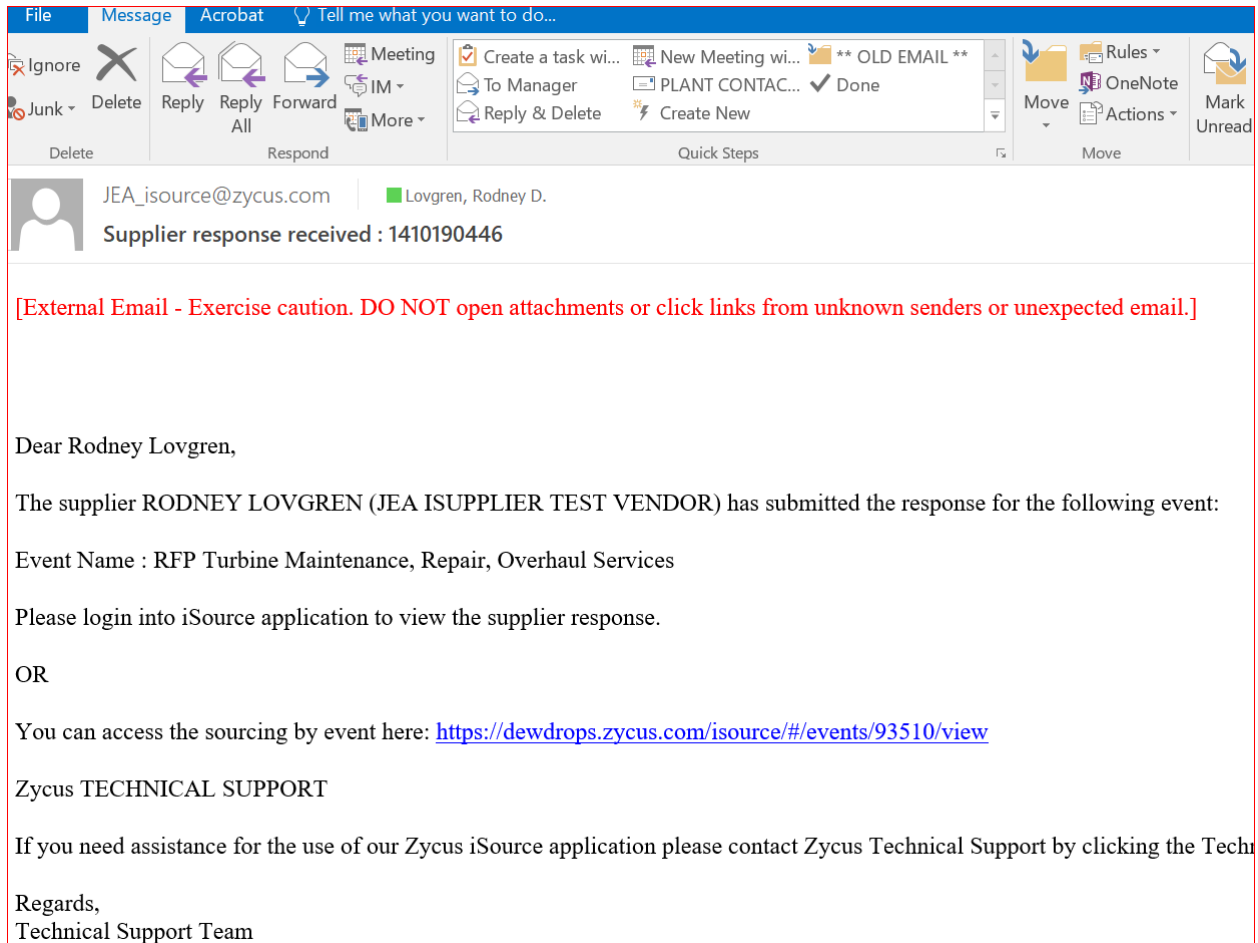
File Message Acrobat Tell me what you want to do...

Ignore
Junk
Delete
Delete

Reply
Reply All
Forward
Meeting
IM
More
Respond

Create a task wi...
To Manager
Reply & Delete
New Meeting wi...
PLANT CONTAC...
Create New
** OLD EMAIL **
Done
Quick Steps

Move
Rules
OneNote
Actions
Move

Mark Unread

JEA_isource@zycus.com
Lovgren, Rodney D.
Supplier response received : 1410190446

[External Email - Exercise caution. DO NOT open attachments or click links from unknown senders or unexpected email.]

Dear Rodney Lovgren,

The supplier RODNEY LOVGREN (JEA ISUPPLIER TEST VENDOR) has submitted the response for the following event:

Event Name : RFP Turbine Maintenance, Repair, Overhaul Services

Please login into iSource application to view the supplier response.

OR

You can access the sourcing by event here: https://dewdrops.zycus.com/isource/#/events/93510/view

Zycus TECHNICAL SUPPORT

If you need assistance for the use of our Zycus iSource application please contact Zycus Technical Support by clicking the Techn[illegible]

Regards,
Technical Support Team